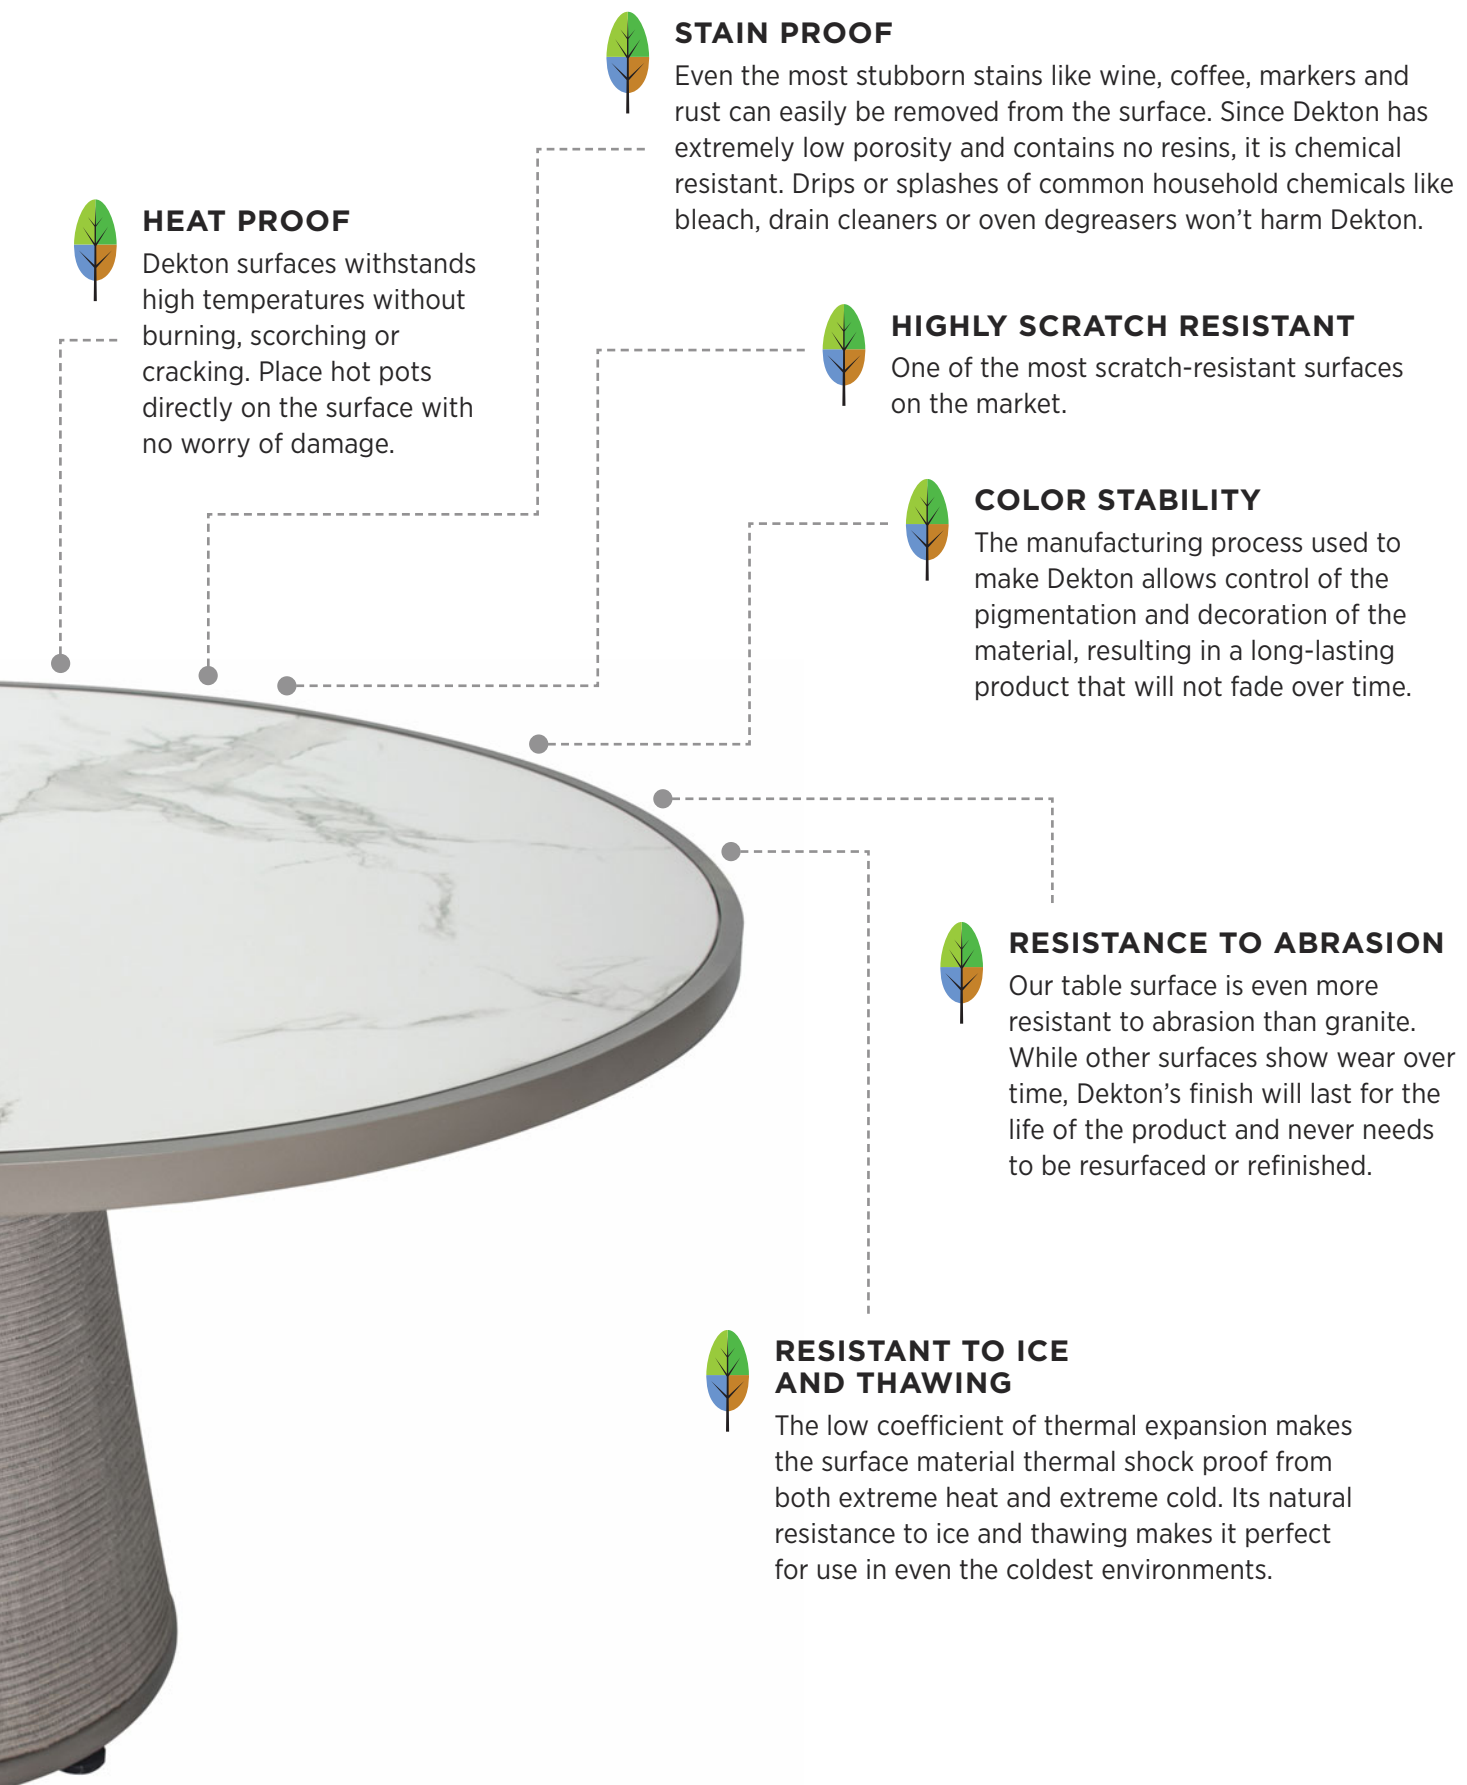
STAIN PROOF
Even the most stubborn stains like wine, coffee, markers and rust can easily be removed from the surface. Since Dekton has extremely low porosity and contains no resins, it is chemical resistant. Drips or splashes of common household chemicals like bleach, drain cleaners or oven degreasers won't harm Dekton.

HEAT PROOF
Dekton surfaces withstands high temperatures without burning, scorching or cracking. Place hot pots directly on the surface with no worry of damage.

HIGHLY SCRATCH RESISTANT
One of the most scratch-resistant surfaces on the market.

COLOR STABILITY
The manufacturing process used to make Dekton allows control of the pigmentation and decoration of the material, resulting in a long-lasting product that will not fade over time.

RESISTANCE TO ABRASION
Our table surface is even more resistant to abrasion than granite. While other surfaces show wear over time, Dekton's finish will last for the life of the product and never needs to be resurfaced or refinished.

RESISTANT TO ICE AND THAWING
The low coefficient of thermal expansion makes the surface material thermal shock proof from both extreme heat and extreme cold. Its natural resistance to ice and thawing makes it perfect for use in even the coldest environments.